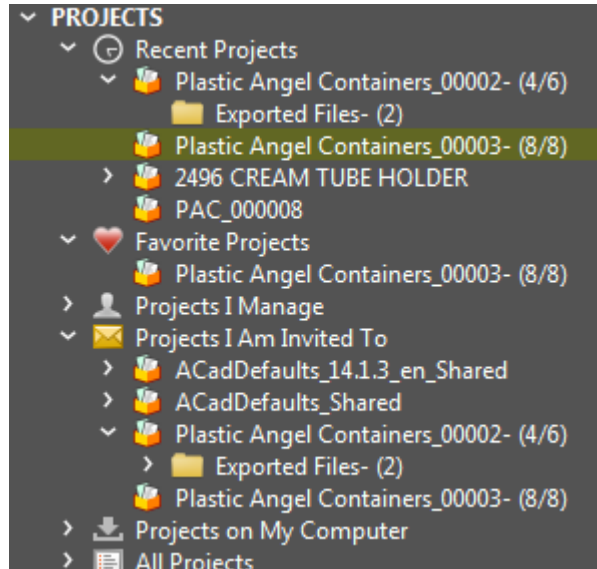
PROJECTS
Recent Projects
Plastic Angel Containers_00002- (4/6)
Exported Files- (2)
Plastic Angel Containers_00003- (8/8)
2496 CREAM TUBE HOLDER
PAC_000008
Favorite Projects
Plastic Angel Containers_00003- (8/8)
Projects I Manage
Projects I Am Invited To
ACadDefaults_14.1.3_en_Shared
ACadDefaults_Shared
Plastic Angel Containers_00002- (4/6)
Exported Files- (2)
Plastic Angel Containers_00003- (8/8)
Projects on My Computer
All Projects